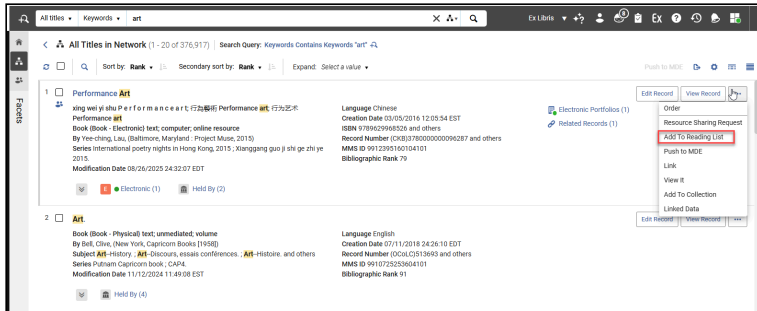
All titles ▾ Keywords ▾ art

Ex Libris ▾ EX

Facets

< All Titles in Network (1 - 20 of 376,917) Search Query: Keywords Contains Keywords "art"

Sort by: Rank ▾ Secondary sort by: Rank ▾ Expand: Select a value ▾

Push to MDE

1 Performance Art

xing wei yi shu P e r f o r m a n c e a r t; 行為藝術 Performance art; 行为艺术
Performance art
Book (Book - Electronic) text; computer; online resource
By Yee-ching, Lau, (Baltimore, Maryland : Project Muse, 2015)
Series International poetry nights in Hong Kong, 2015 ; Xianggang guo ji shi ge zhi ye 2015.
Modification Date 08/26/2025 24:32:07 EDT

Language Chinese
Creation Date 03/05/2016 12:05:54 EST
ISBN 9789629968526 and others
Record Number (CKB)3780000000096287 and others
MMS ID 9912395160104101
Bibliographic Rank 79

Electronic Portfolios (1)
Related Records (1)

E Electronic (1)   Held By (2)

Edit Record   View Record

Order
Resource Sharing Request
Add To Reading List
Push to MDE
Link
View It
Add To Collection
Linked Data

2 Art.

Book (Book - Physical) text; unmediated; volume
By Bell, Clive, (New York, Capricorn Books [1958])
Subject Art--History. ; Art--Discours, essais conférences. ; Art--Histoire. and others
Series Putnam Capricorn book ; CAP4.
Modification Date 11/12/2024 11:49:08 EST

Language English
Creation Date 07/11/2018 24:26:10 EDT
Record Number (OCoLC)513693 and others
MMS ID 9910725253604101
Bibliographic Rank 91

Held By (4)

Edit Record   View Record